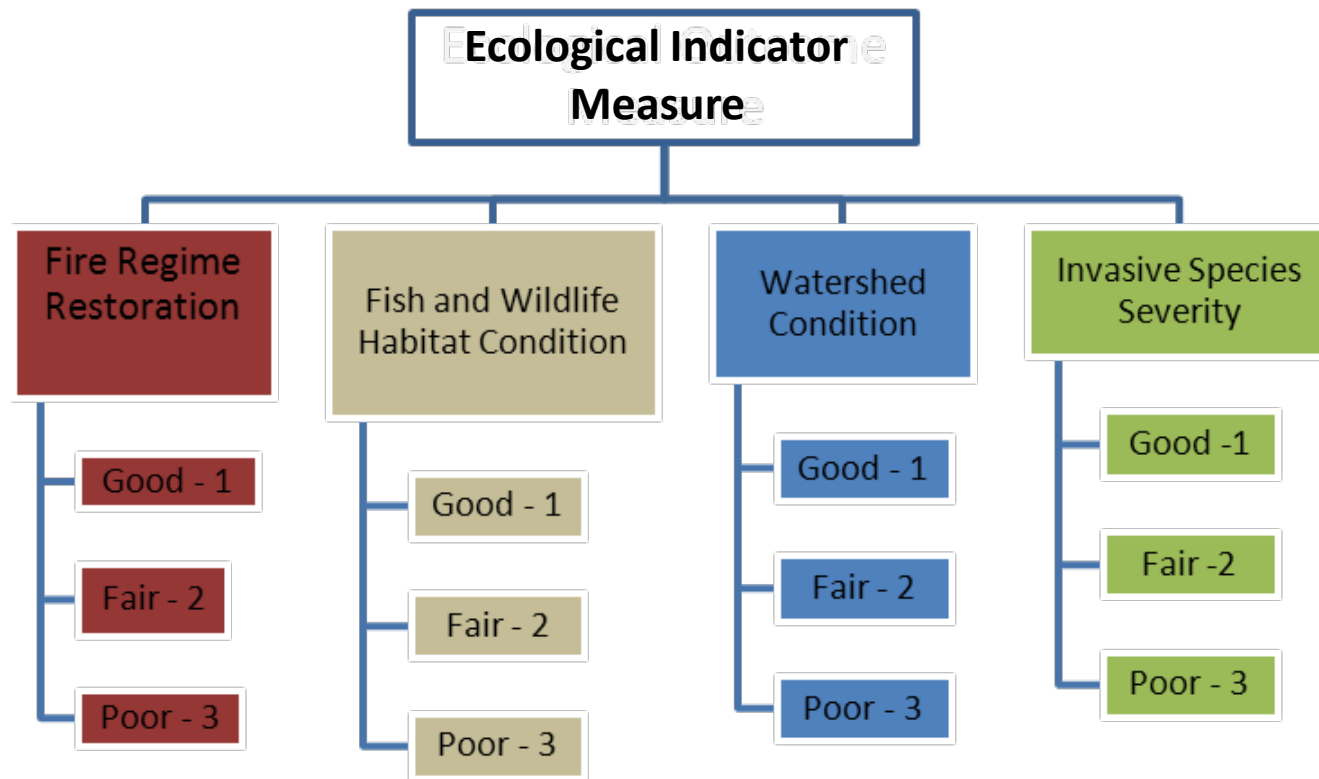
Ecological Indicator Measure

Fire Regime Restoration

Good - 1

Fair - 2

Poor - 3

Fish and Wildlife Habitat Condition

Good - 1

Fair - 2

Poor - 3

Watershed Condition

Good - 1

Fair - 2

Poor - 3

Invasive Species Severity

Good -1

Fair -2

Poor - 3